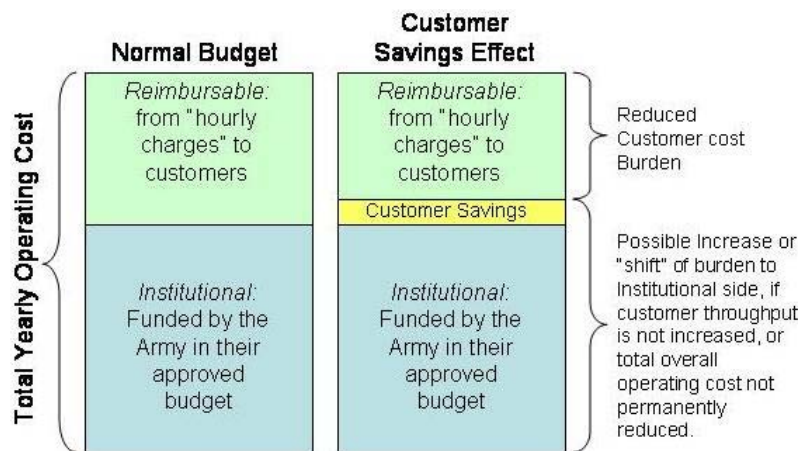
Total Yearly Operating Cost

Normal Budget

Reimbursable: from "hourly charges" to customers

Institutional: Funded by the Army in their approved budget

Customer Savings Effect

Reimbursable: from "hourly charges" to customers

Customer Savings

Institutional: Funded by the Army in their approved budget

Reduced Customer cost Burden

Possible Increase or "shift" of burden to Institutional side, if customer throughput is not increased, or total overall operating cost not permanently reduced.